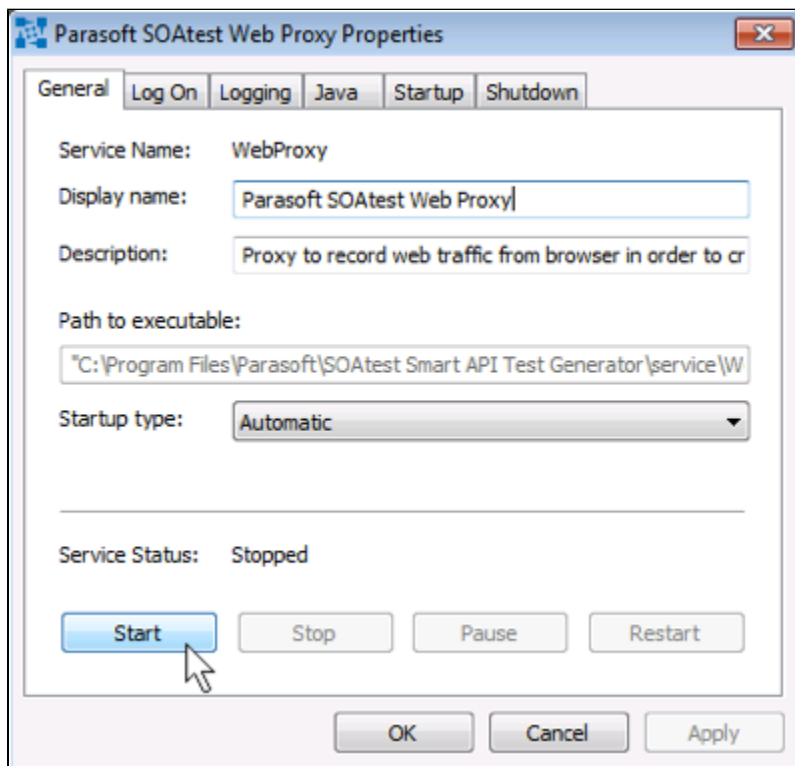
Parasoft SOAtest Web Proxy Properties

General | Log On | Logging | Java | Startup | Shutdown

Service Name: WebProxy

Display name: Parasoft SOAtest Web Proxy

Description: Proxy to record web traffic from browser in order to cr

Path to executable:

"C:\Program Files\Parasoft\SOAtest Smart API Test Generator\service\W

Startup type: Automatic

Service Status: Stopped

Start | Stop | Pause | Restart

OK | Cancel | Apply